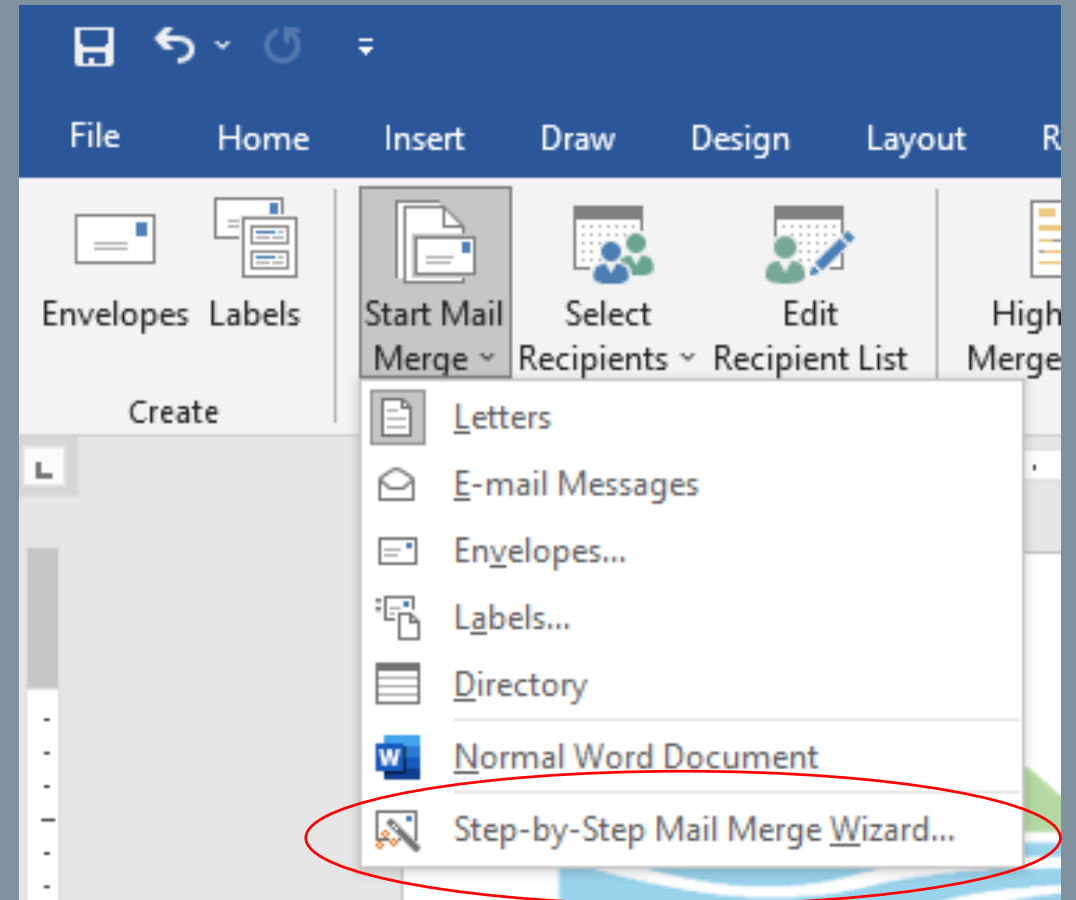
File Home Insert Draw Design Layout R

Envelopes Labels

Create

Start Mail Merge

Select Recipients

Edit Recipient List

High Merge

Letters

E-mail Messages

Envelopes...

Labels...

Directory

Normal Word Document

Step-by-Step Mail Merge Wizard...